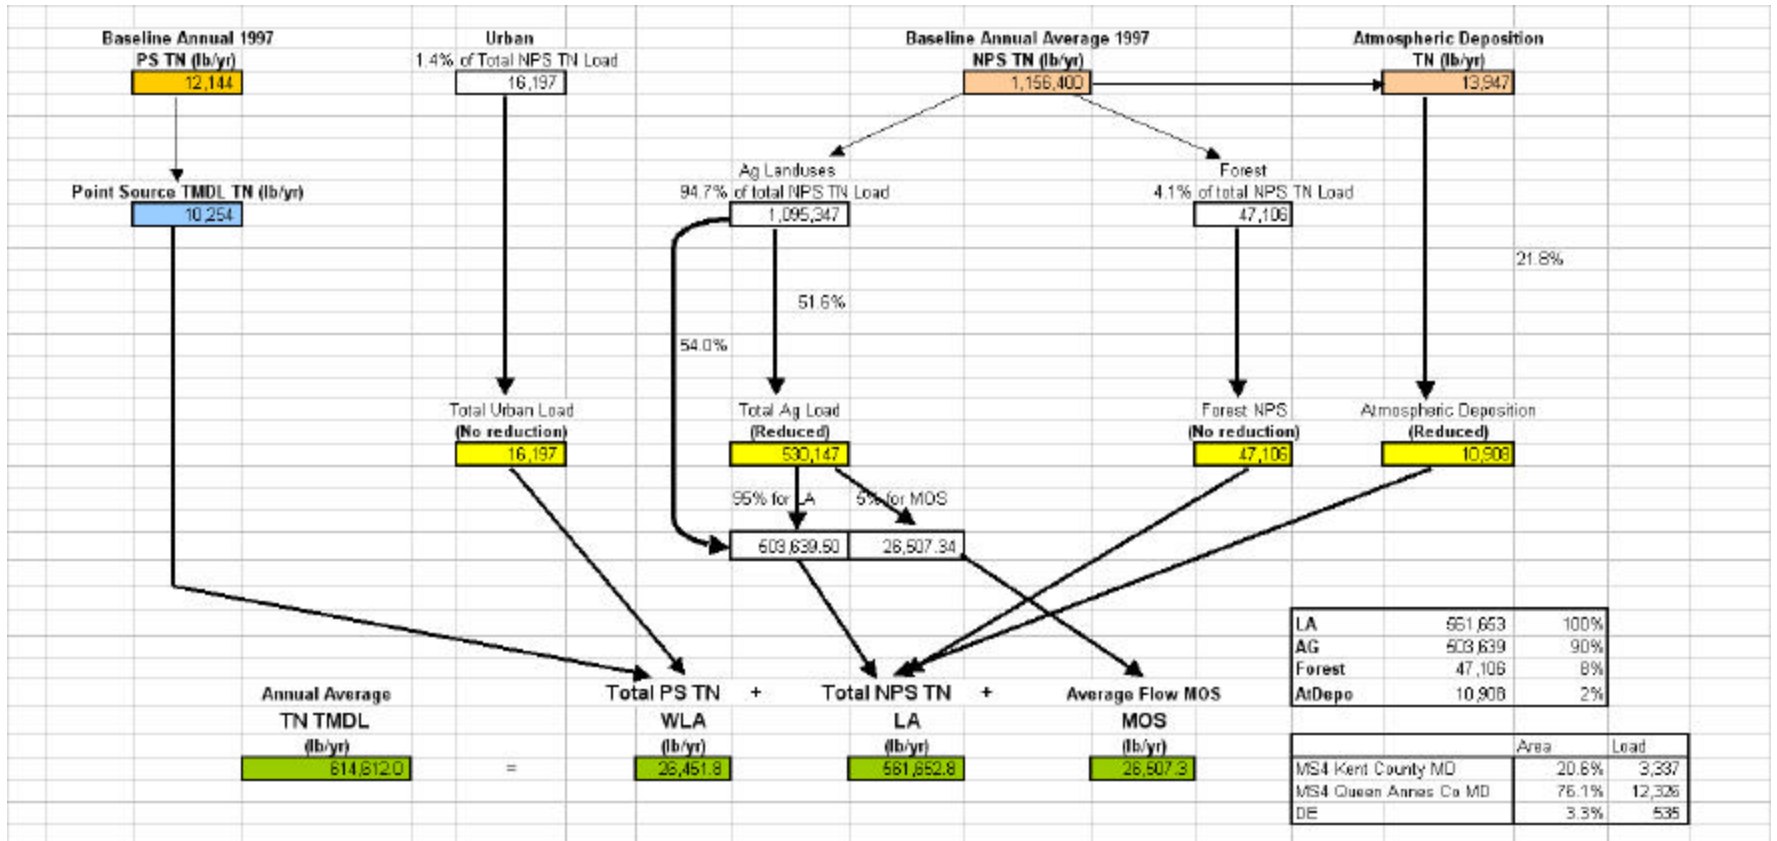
Baseline Annual 1997
PS TN (lb/yr)
12,144

Urban
1.4% of Total NPS TN Load
16,197

Baseline Annual Average 1997
NPS TN (lb/yr)
1,156,400

Atmospheric Deposition
TN (lb/yr)
13,947

Point Source TMDL TN (lb/yr)
10,254

Ag Landuses
94.7% of total NPS TN Load
1,095,347

Forest
4.1% of total NPS TN Load
47,106

21.8%

51.6%

54.0%

Total Urban Load
(No reduction)
16,197

Total Ag Load
(Reduced)
530,147

Forest NPS
(No reduction)
47,106

Atmospheric Deposition
(Reduced)
10,908

95% for LA
5% for MOS

603,639.50
26,507.34

| LA | 561,653 | 100% |
|---|---|---|
| AG | 503,639 | 90% |
| Forest | 47,106 | 8% |
| AtDepo | 10,908 | 2% |

Annual Average
TN TMDL
(lb/yr)
614,612.0

=

Total PS TN
WLA
(lb/yr)
26,451.8

+

Total NPS TN
LA
(lb/yr)
561,652.8

+

Average Flow MOS
MOS
(lb/yr)
26,507.3

| | Area | Load |
|---|---|---|
| MS4 Kent County MD | 20.6% | 3,337 |
| MS4 Queen Annes Co MD | 76.1% | 12,326 |
| DE | 3.3% | 535 |